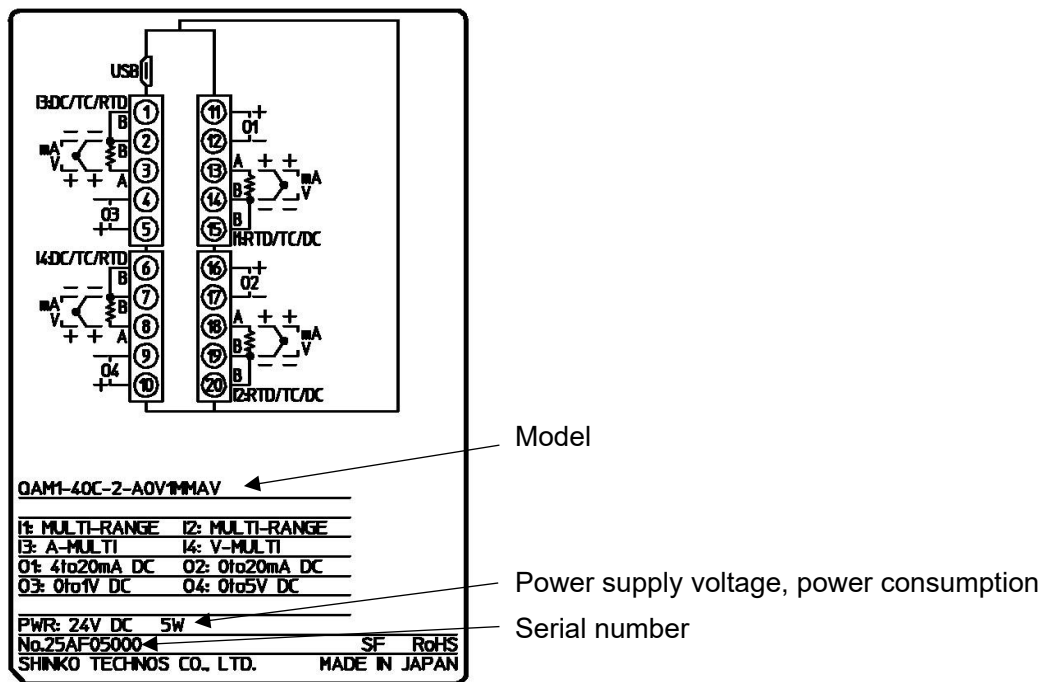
USB

I3:DC/TC/RTD
1
B
2
B
mA V
3
A
4
O3
5

11
O1
12
13
A
B
mA V
14
B
15
I1:RTD/TC/DC

I4:DC/TC/RTD
6
B
7
B
mA V
8
A
9
O4
10

16
O2
17
18
A
B
mA V
19
B
20
I2:RTD/TC/DC

Model

OAM1-40C-2-A0V1MMAV

I1: MULTI-RANGE I2: MULTI-RANGE
I3: A-MULTI I4: V-MULTI
O1: 4to20mA DC O2: 0to20mA DC
O3: 0to1V DC O4: 0to5V DC

Power supply voltage, power consumption

PWR: 24V DC 5W
No.25AF05000 SF RoHS

Serial number

SHINKO TECHNOS CO., LTD. MADE IN JAPAN